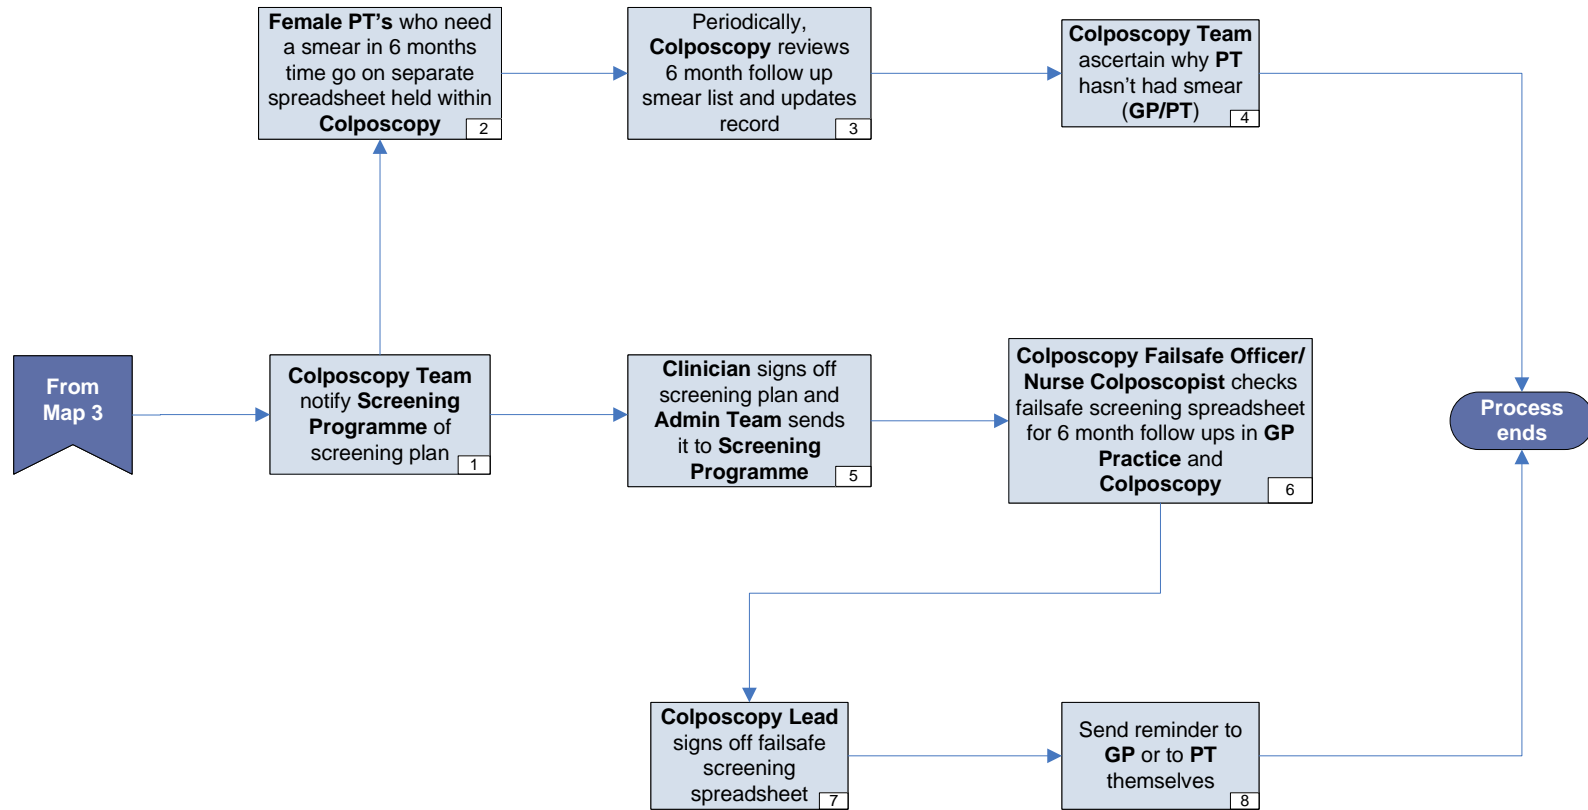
Female PT's who need a smear in 6 months time go on separate spreadsheet held within Colposcopy 2

Periodically, Colposcopy reviews 6 month follow up smear list and updates record 3

Colposcopy Team ascertain why PT hasn't had smear (GP/PT) 4

From Map 3

Colposcopy Team notify Screening Programme of screening plan 1

Clinician signs off screening plan and Admin Team sends it to Screening Programme 5

Colposcopy Failsafe Officer/ Nurse Colposcopist checks failsafe screening spreadsheet for 6 month follow ups in GP Practice and Colposcopy 6

Process ends

Colposcopy Lead signs off failsafe screening spreadsheet 7

Send reminder to GP or to PT themselves 8